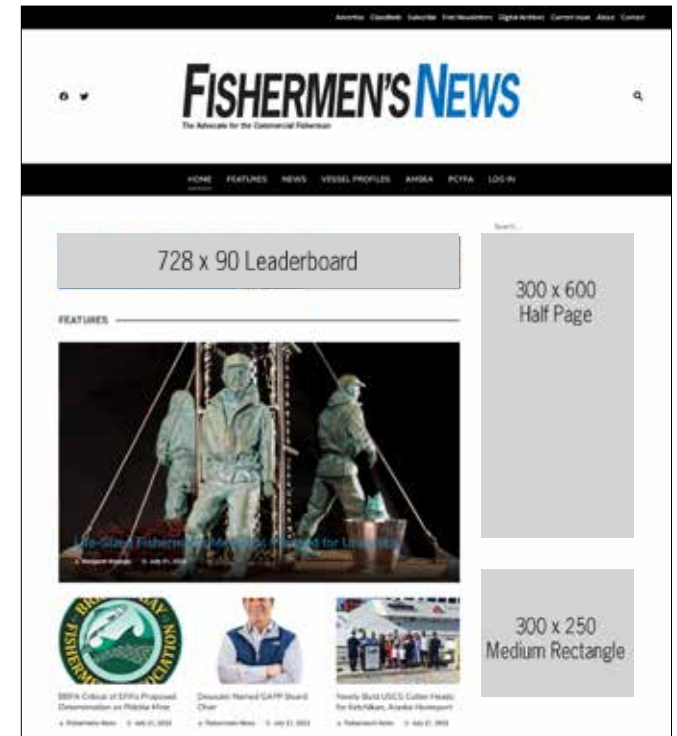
Advertise Classifieds Subscribe Free Newsletters Digital Archives Current Issue About Contact

FISHERMEN'S NEWS
The Advocate for the Commercial Fisherman

HOME FEATURES NEWS VESSEL PROFILES AMSEA PCFFA LOG IN

Search...

728 x 90 Leaderboard

300 x 600
Half Page

FEATURES

Life-Size Fishermen's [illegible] for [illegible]

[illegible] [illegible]

BBFA Critical of EPA's Proposed Determination on Pebble Mine

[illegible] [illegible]

Desautel Named GAPP Board Chair

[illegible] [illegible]

Newly Built USCG Cutter Heads for Ketchikan, Alaska Homeport

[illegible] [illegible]

300 x 250
Medium Rectangle